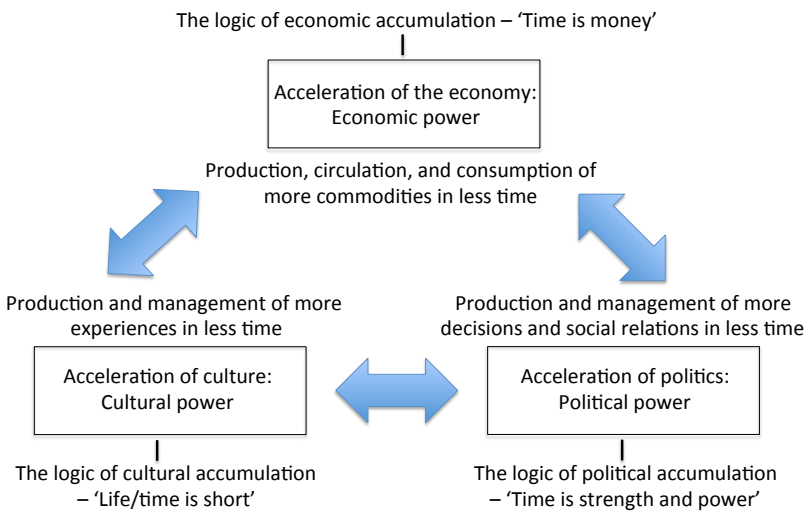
The logic of economic accumulation – 'Time is money'

Acceleration of the economy:
Economic power

Production, circulation, and consumption of more commodities in less time

Production and management of more experiences in less time

Acceleration of culture:
Cultural power

The logic of cultural accumulation – 'Life/time is short'

Production and management of more decisions and social relations in less time

Acceleration of politics:
Political power

The logic of political accumulation – 'Time is strength and power'